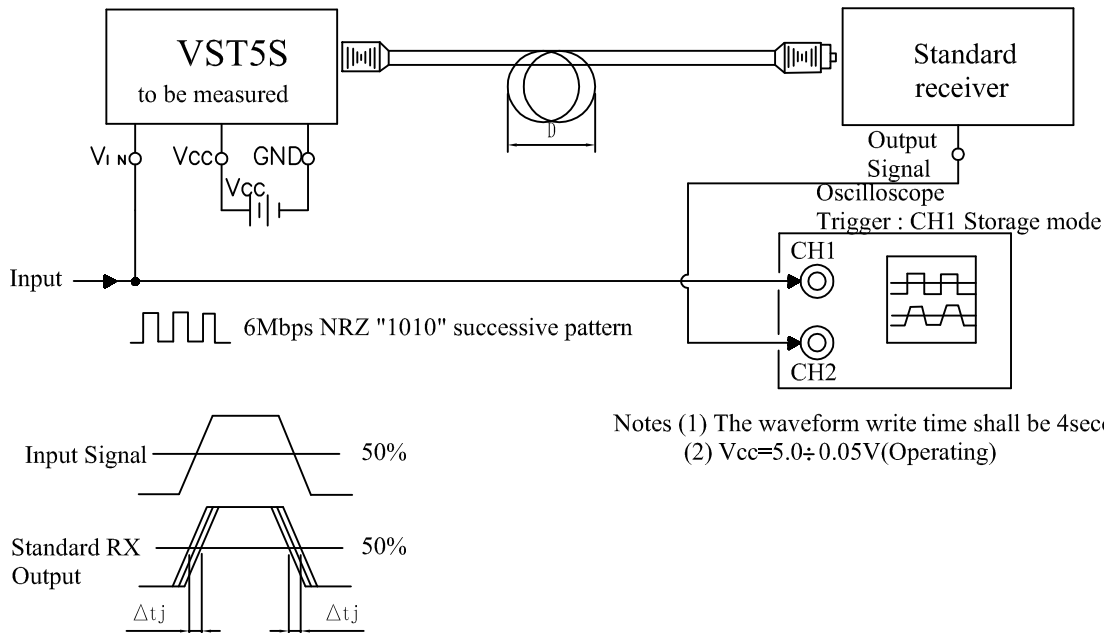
VST5S
to be measured

Standard receiver

D

VIN
Vcc
GND
Vcc

Output Signal
Oscilloscope
Trigger : CH1 Storage mode

Input

CH1
CH2

6Mbps NRZ "1010" successive pattern

Notes (1) The waveform write time shall be 4sec
(2) Vcc=5.0÷0.05V(Operating)

Input Signal
50%
Standard RX Output
50%
△tj
△tj